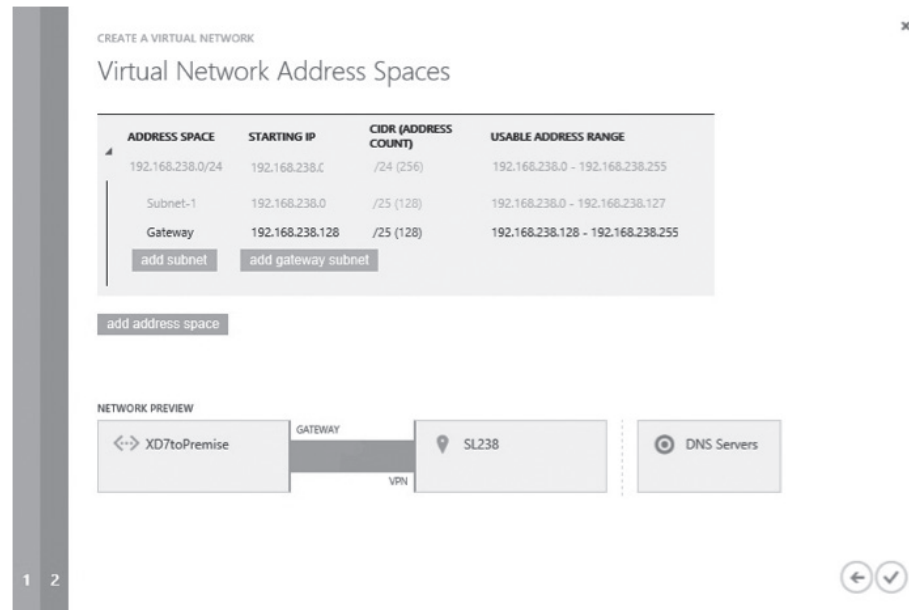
CREATE A VIRTUAL NETWORK

Virtual Network Address Spaces

| ADDRESS SPACE | STARTING IP | CIDR (ADDRESS COUNT) | USABLE ADDRESS RANGE |
|---|---|---|---|
| 192.168.238.0/24 | 192.168.238.( | /24 (256) | 192.168.238.0 - 192.168.238.255 |
| Subnet-1 | 192.168.238.0 | /25 (128) | 192.168.238.0 - 192.168.238.127 |
| Gateway | 192.168.238.128 | /25 (128) | 192.168.238.128 - 192.168.238.255 |

add subnet add gateway subnet

add address space

NETWORK PREVIEW

XD7toPremise

GATEWAY

VPN

SL238

DNS Servers

1 2